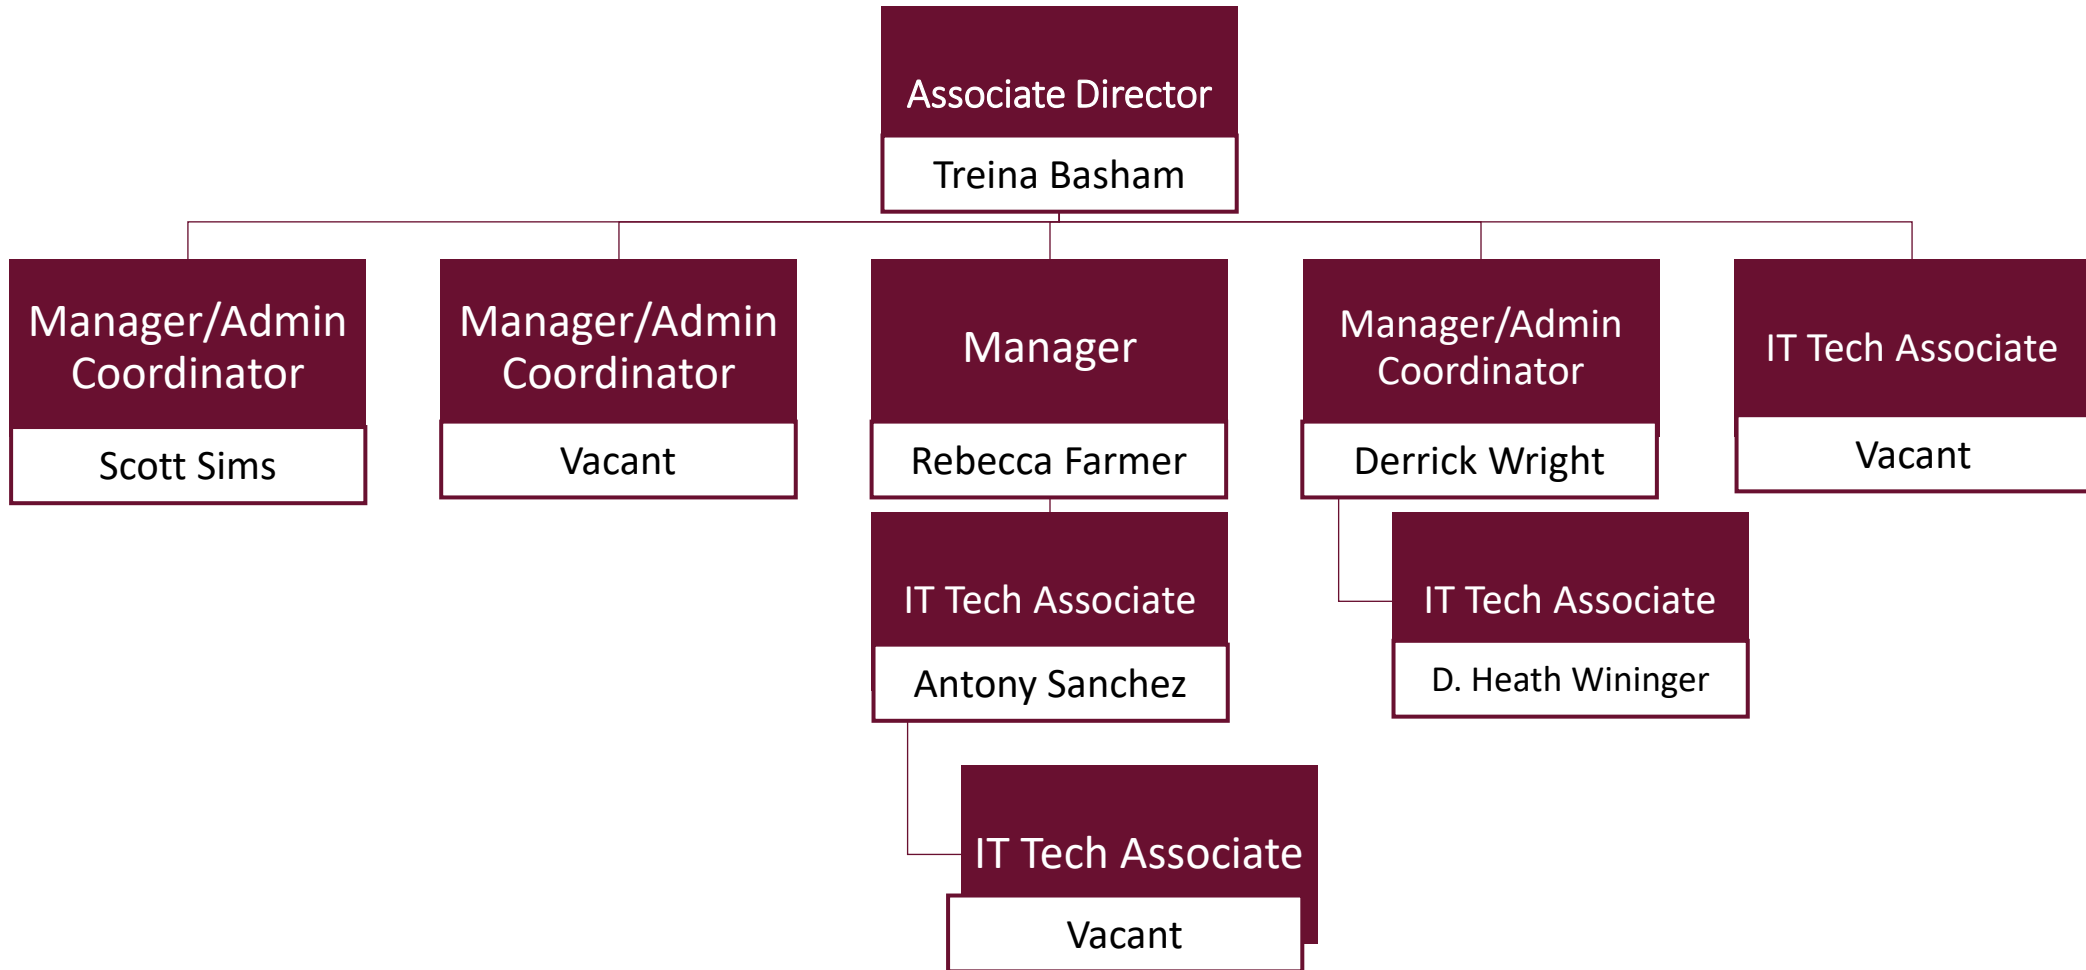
Associate Director
Treina Basham

Manager/Admin Coordinator
Scott Sims

Manager/Admin Coordinator
Vacant

Manager
Rebecca Farmer

Manager/Admin Coordinator
Derrick Wright

IT Tech Associate
Vacant

IT Tech Associate
Antony Sanchez

IT Tech Associate
D. Heath Wininger

IT Tech Associate
Vacant